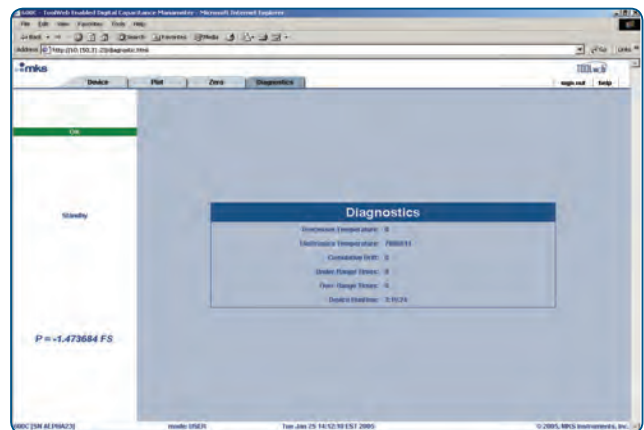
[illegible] - ToolWeb Enabled Digital Capacitance Manometer - Microsoft Internet Explorer

File Edit View Favorites Tools Help

Back Search Favorites Media

Address http://10.150.31.25/diagnostic.html

Go Links

mks

Device Plot Zero Diagnostics

sign out help

OK

Standby

P = -1.473684 FS

Diagnostics

Overexposure Temperature: 0

Electronics Temperature: 70000111

Cumulative Drift: 0

Under Range Times: 0

Over Range Times: 0

Device Runtime: 3:15:24

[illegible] [SN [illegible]] mode USER Tue Jan 25 14:12:10 EST 2005 © 2005 MKS Instruments, Inc.